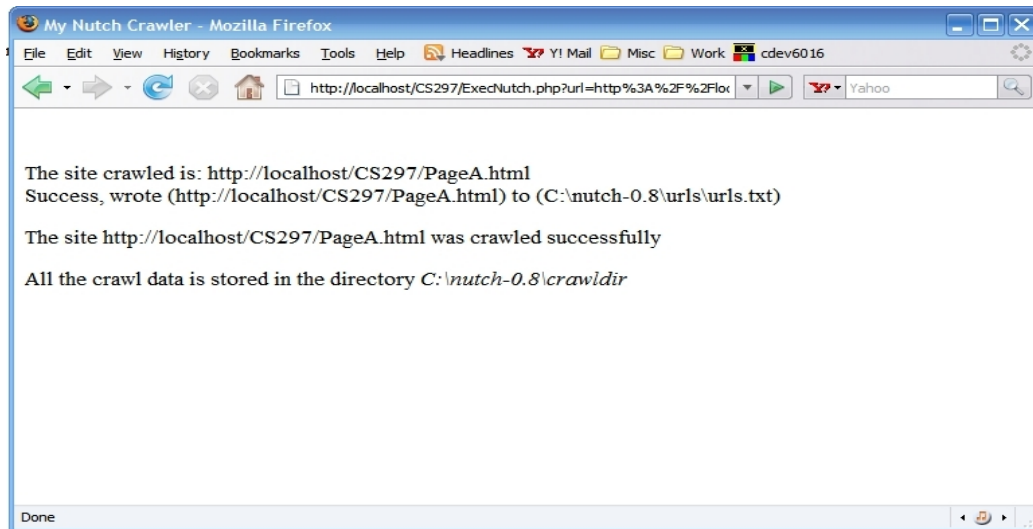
My Nutch Crawler - Mozilla Firefox

File Edit View History Bookmarks Tools Help Headlines Y! Mail Misc Work cdev6016

http://localhost/CS297/ExecNutch.php?url=http%3A%2F%2Floc

Yahoo

The site crawled is: http://localhost/CS297/PageA.html
Success, wrote (http://localhost/CS297/PageA.html) to (C:\nutch-0.8\urls\urls.txt)

The site http://localhost/CS297/PageA.html was crawled successfully

All the crawl data is stored in the directory *C:\nutch-0.8\crawldir*

Done